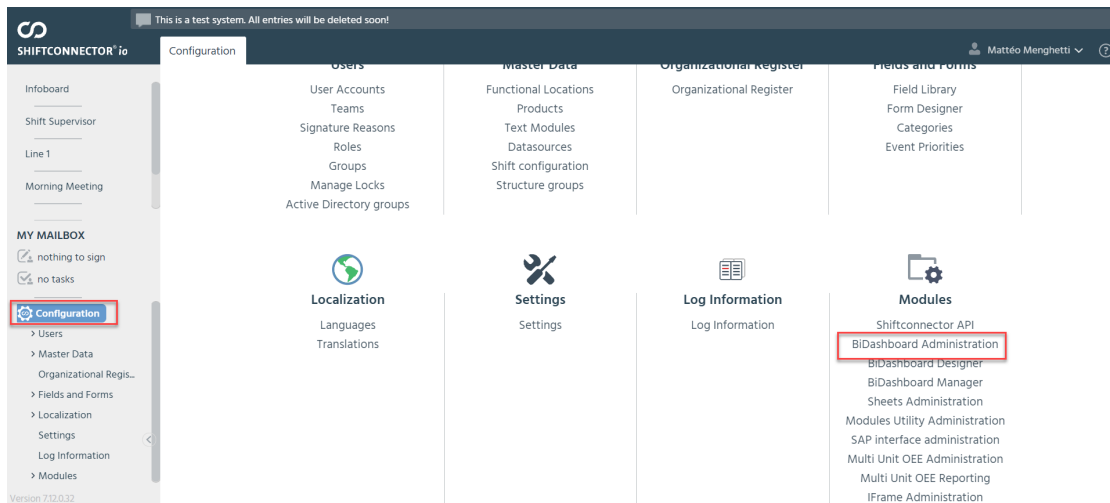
This is a test system. All entries will be deleted soon!

SHIFTCONNECTOR® io

Configuration

Mattéo Menghetti

Infoboard

Shift Supervisor

Line 1

Morning Meeting

MY MAILBOX

nothing to sign

no tasks

Configuration

> Users

> Master Data

Organizational Regis...

> Fields and Forms

> Localization

Settings

Log Information

> Modules

Version 7.12.0.32

Users

User Accounts
Teams
Signature Reasons
Roles
Groups
Manage Locks
Active Directory groups

Master Data

Functional Locations
Products
Text Modules
Datasources
Shift configuration
Structure groups

Organizational Register

Organizational Register

Fields and Forms

Field Library
Form Designer
Categories
Event Priorities

Localization

Languages
Translations

Settings

Settings

Log Information

Log Information

Modules

Shiftconnector API
BiDashboard Administration
BiDashboard Designer
BiDashboard Manager
Sheets Administration
Modules Utility Administration
SAP interface administration
Multi Unit OEE Administration
Multi Unit OEE Reporting
IFrame Administration